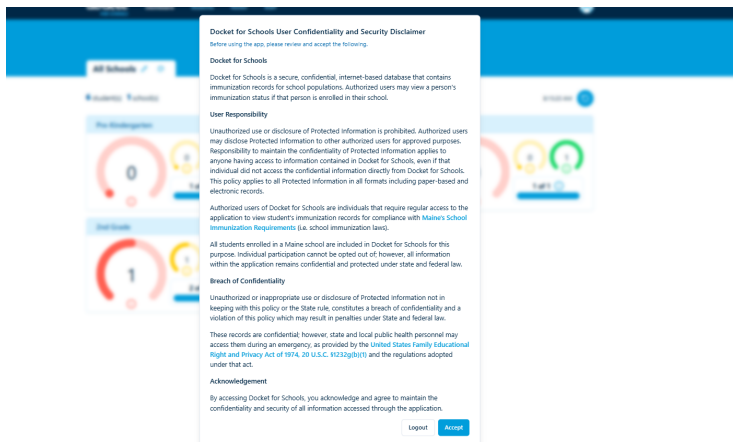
Docket for Schools User Confidentiality and Security Disclaimer

Before using the app, please review and accept the following.

Docket for Schools

Docket for Schools is a secure, confidential, internet-based database that contains immunization records for school populations. Authorized users may view a person's immunization status if that person is enrolled in their school.

User Responsibility

Unauthorized use or disclosure of Protected Information is prohibited. Authorized users may disclose Protected Information to other authorized users for approved purposes. Responsibility to maintain the confidentiality of Protected Information applies to anyone having access to information contained in Docket for Schools, even if that individual did not access the confidential information directly from Docket for Schools. This policy applies to all Protected Information in all formats including paper-based and electronic records.

Authorized users of Docket for Schools are individuals that require regular access to the application to view student's immunization records for compliance with Maine's School Immunization Requirements (i.e. school immunization laws).

All students enrolled in a Maine school are included in Docket for Schools for this purpose. Individual participation cannot be opted out of; however, all information within the application remains confidential and protected under state and federal law.

Breach of Confidentiality

Unauthorized or inappropriate use or disclosure of Protected Information not in keeping with this policy or the State rule, constitutes a breach of confidentiality and a violation of this policy which may result in penalties under State and federal law.

These records are confidential; however, state and local public health personnel may access them during an emergency, as provided by the United States Family Educational Right and Privacy Act of 1974, 20 U.S.C. §1232g(b)(1) and the regulations adopted under that act.

Acknowledgement

By accessing Docket for Schools, you acknowledge and agree to maintain the confidentiality and security of all information accessed through the application.

Logout Accept